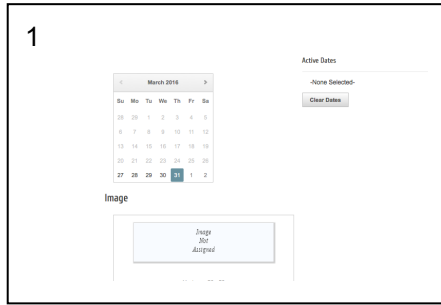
1

Active Dates

-None Selected-

Clear Dates

| < | | March 2016 | | | | > |
|---|---|---|---|---|---|---|
| Su | Mo | Tu | We | Th | Fr | Sa |
| 28 | 29 | 1 | 2 | 3 | 4 | 5 |
| 6 | 7 | 8 | 9 | 10 | 11 | 12 |
| 13 | 14 | 15 | 16 | 17 | 18 | 19 |
| 20 | 21 | 22 | 23 | 24 | 25 | 26 |
| 27 | 28 | 29 | 30 | 31 | 1 | 2 |

Image

Image Not Assigned

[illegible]